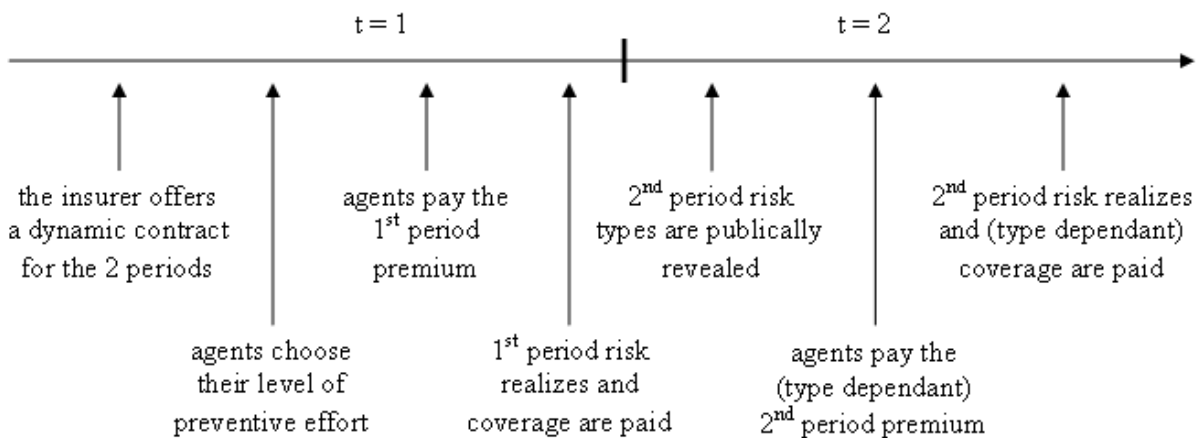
t = 1

t = 2

the insurer offers a dynamic contract for the 2 periods

agents choose their level of preventive effort

agents pay the 1$^{st}$ period premium

1$^{st}$ period risk realizes and coverage are paid

2$^{nd}$ period risk types are publically revealed

agents pay the (type dependant) 2$^{nd}$ period premium

2$^{nd}$ period risk realizes and (type dependant) coverage are paid